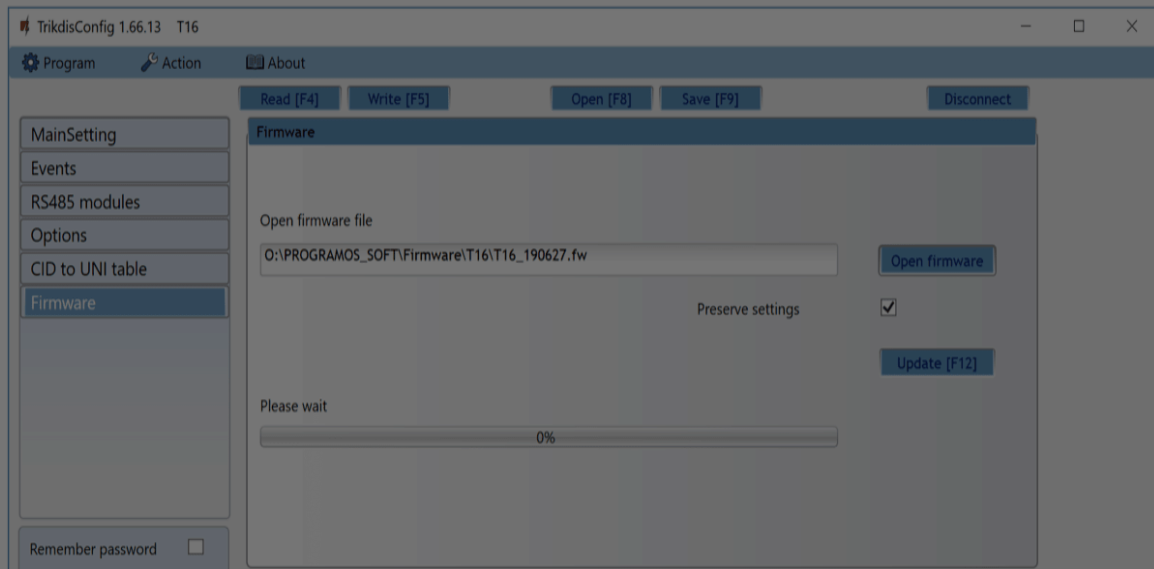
TrikdisConfig 1.66.13 T16

Program Action About

Read [F4] Write [F5] Open [F8] Save [F9] Disconnect

MainSetting
Events
RS485 modules
Options
CID to UNI table
Firmware

Firmware

Open firmware file

O:\PROGRAMOS_SOFT\Firmware\T16\T16_190627.fw

Open firmware

Preserve settings

Update [F12]

Please wait

0%

Remember password